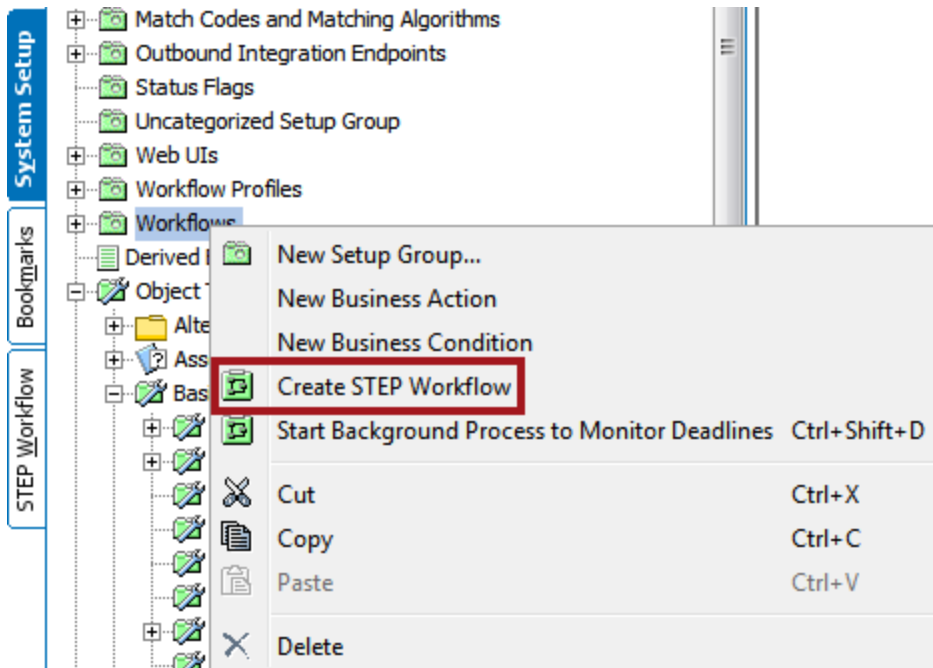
System Setup
Bookmarks
STEP Workflow

Match Codes and Matching Algorithms
Outbound Integration Endpoints
Status Flags
Uncategorized Setup Group
Web UIs
Workflow Profiles
Workflows
Derived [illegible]
Object T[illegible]
Alte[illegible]
Ass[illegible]
Bas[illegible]

New Setup Group...
New Business Action
New Business Condition
Create STEP Workflow
Start Background Process to Monitor Deadlines Ctrl+Shift+D
Cut Ctrl+X
Copy Ctrl+C
Paste Ctrl+V
Delete